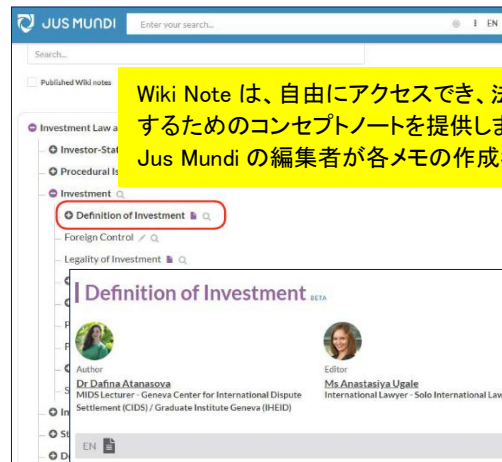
JUS MUNDI
Enter your search...
Search...
Published Wiki notes

Wiki Note は、自由にアクセスでき、法 するためのコンセプトノートを提供しま Jus Mundi の編集者が各メモの作成

Investment Law a
Investor-Stat
Procedural Is
Investment
Definition of Investment
Foreign Control
Legality of Investment

Definition of Investment BETA

Author
Dr Dafina Atanasova
MIDS Lecturer - Geneva Center for International Dispute Settlement (CIDS) / Graduate Institute Geneva (IHEID)

Editor
Ms Anastasiya Ugale
International Lawyer - Solo International La

EN